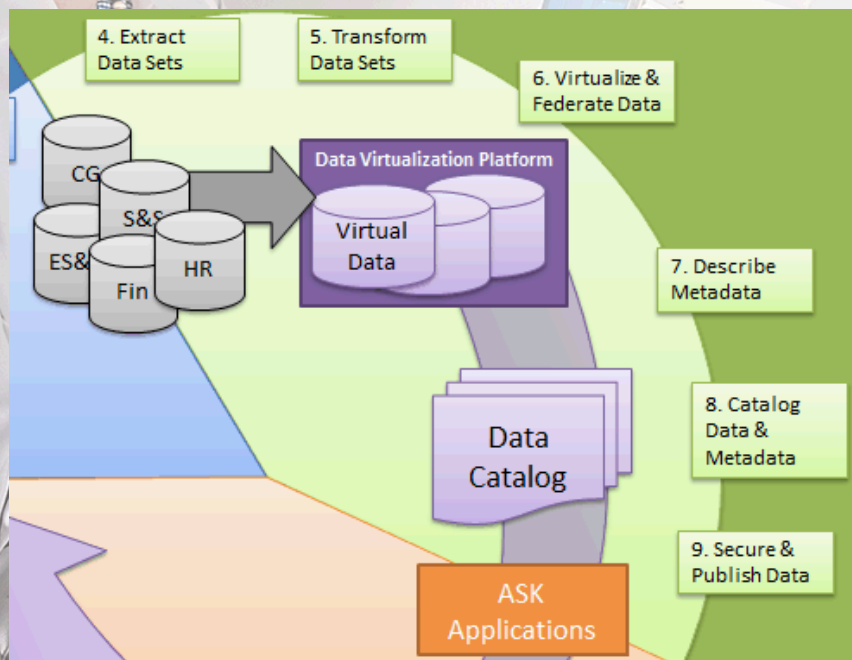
4. Extract Data Sets

5. Transform Data Sets

6. Virtualize & Federate Data

CG

S&S

ES&

Fin

HR

Data Virtualization Platform

Virtual Data

7. Describe Metadata

8. Catalog Data & Metadata

Data Catalog

9. Secure & Publish Data

ASK Applications